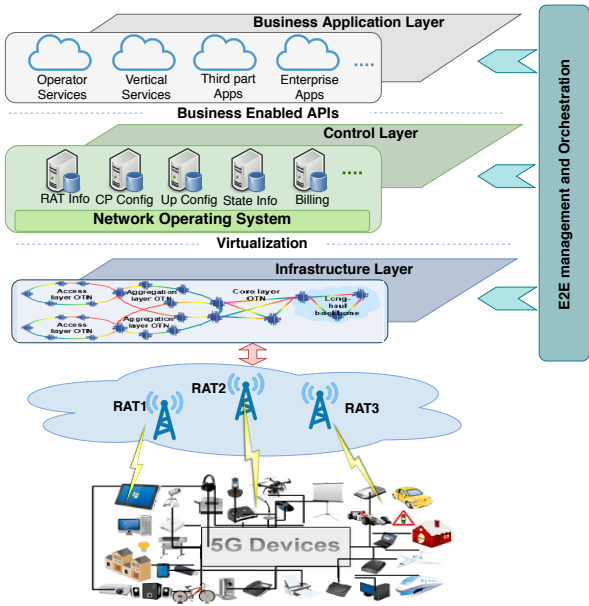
Business Application Layer

Operator Services

Vertical Services

Third part Apps

Enterprise Apps

....

Business Enabled APIs

Control Layer

RAT Info

CP Config

Up Config

State Info

Billing

....

Network Operating System

Virtualization

Infrastructure Layer

Access layer OTN

Aggregation layer OTN

Core layer OTN

Long-haul backbone

Access layer OTN

Aggregation layer OTN

E2E management and Orchestration

RAT1

RAT2

RAT3

5G Devices